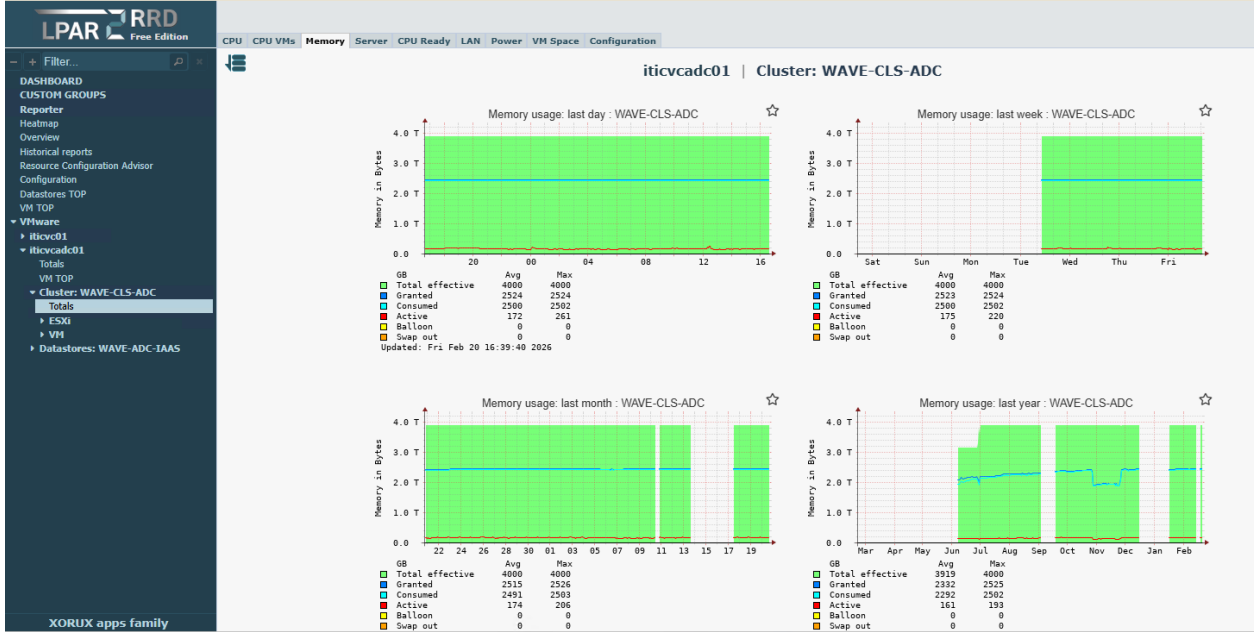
LPAR2RRD Free Edition

Filter...

DASHBOARD
CUSTOM GROUPS
Reporter
Heatmap
Overview
Historical reports
Resource Configuration Advisor
Configuration
Datastores TOP
VM TOP
VMware
iticvc01
iticvcadc01
Totals
VM TOP
Cluster: WAVE-CLS-ADC
Totals
ESXi
VM
Datastores: WAVE-ADC-IAAS

XORUX apps family

CPU | CPU VMs | Memory | Server | CPU Ready | LAN | Power | VM Space | Configuration

iticvcadc01 | Cluster: WAVE-CLS-ADC

Memory usage: last day : WAVE-CLS-ADC

Memory in Bytes
4.0 T
3.0 T
2.0 T
1.0 T
0.0
20 00 04 08 12 16

| GB | Avg | Max |
|---|---|---|
| Total effective | 4000 | 4000 |
| Granted | 2524 | 2524 |
| Consumed | 2500 | 2502 |
| Active | 172 | 261 |
| Balloon | 0 | 0 |
| Swap out | 0 | 0 |

Updated: Fri Feb 20 16:39:40 2026

Memory usage: last week : WAVE-CLS-ADC

Memory in Bytes
4.0 T
3.0 T
2.0 T
1.0 T
0.0
Sat Sun Mon Tue Wed Thu Fri

| GB | Avg | Max |
|---|---|---|
| Total effective | 4000 | 4000 |
| Granted | 2523 | 2524 |
| Consumed | 2500 | 2502 |
| Active | 175 | 220 |
| Balloon | 0 | 0 |
| Swap out | 0 | 0 |

Memory usage: last month : WAVE-CLS-ADC

Memory in Bytes
4.0 T
3.0 T
2.0 T
1.0 T
0.0
22 24 26 28 30 01 03 05 07 09 11 13 15 17 19

| GB | Avg | Max |
|---|---|---|
| Total effective | 4000 | 4000 |
| Granted | 2515 | 2526 |
| Consumed | 2491 | 2503 |
| Active | 174 | 206 |
| Balloon | 0 | 0 |
| Swap out | 0 | 0 |

Memory usage: last year : WAVE-CLS-ADC

Memory in Bytes
4.0 T
3.0 T
2.0 T
1.0 T
0.0
Mar Apr May Jun Jul Aug Sep Oct Nov Dec Jan Feb

| GB | Avg | Max |
|---|---|---|
| Total effective | 3919 | 4000 |
| Granted | 2332 | 2525 |
| Consumed | 2292 | 2502 |
| Active | 161 | 193 |
| Balloon | 0 | 0 |
| Swap out | 0 | 0 |